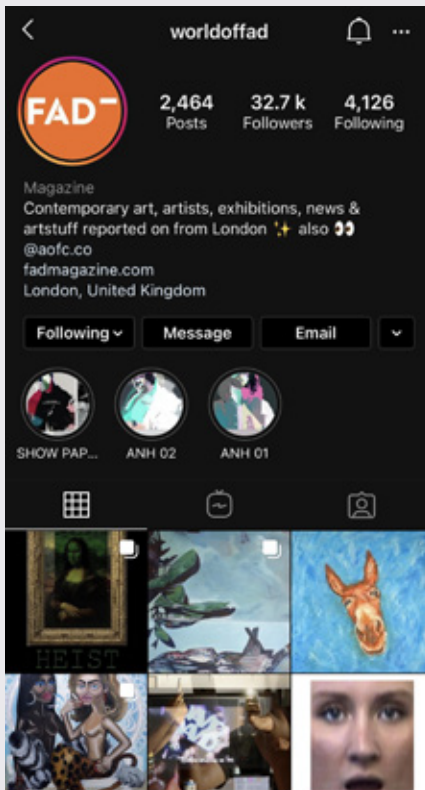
worldoffad

FAD

2,464
Posts

32.7 k
Followers

4,126
Following

Magazine
Contemporary art, artists, exhibitions, news & artstuff reported on from London ✨ also 👀 @aofc.co
fadmagazine.com
London, United Kingdom

Following

Message

Email

SHOW PAP...

ANH 02

ANH 01

HEIST